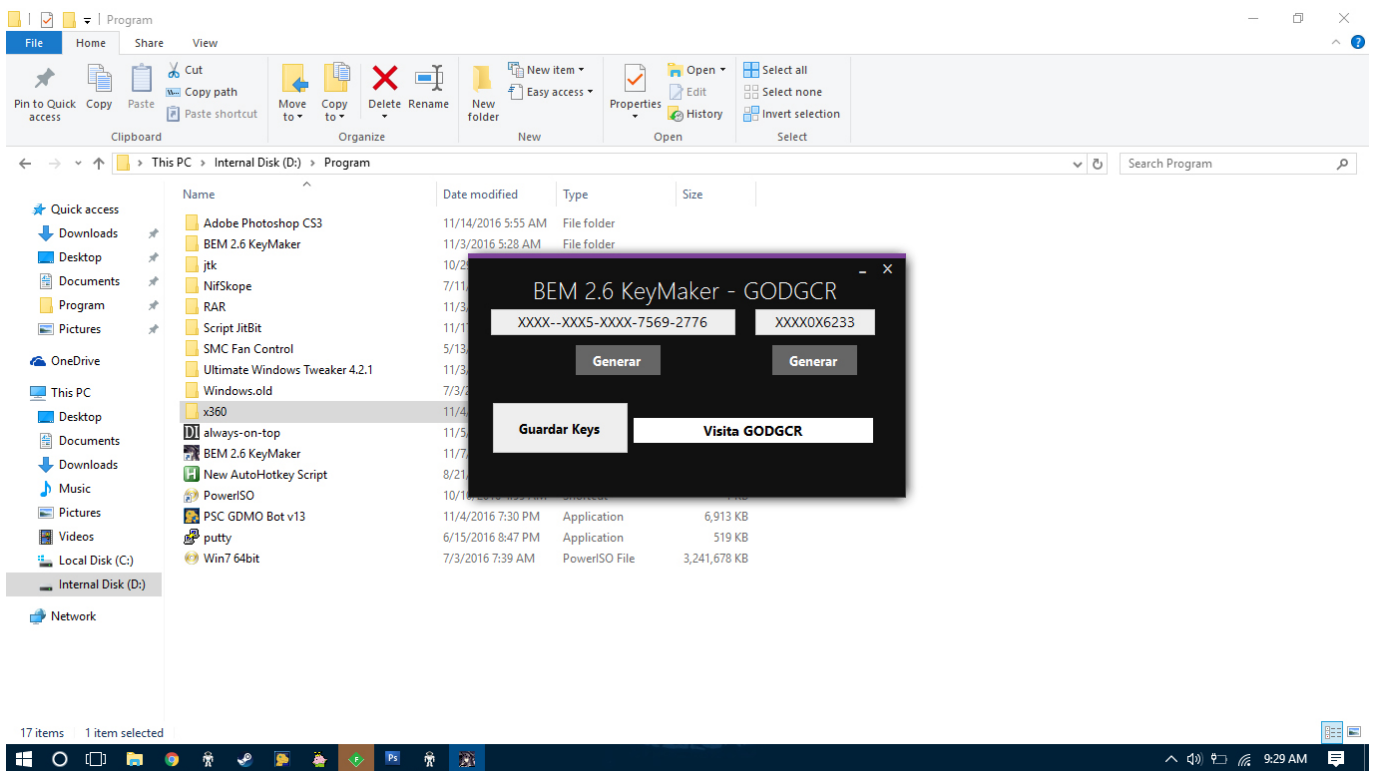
Program

File Home Share View

Pin to Quick access
Copy
Paste
Cut
Copy path
Paste shortcut
Clipboard

Move to
Copy to
Delete
Rename
Organize

New folder
New item
Easy access
New

Properties
Open
Edit
History
Open

Select all
Select none
Invert selection
Select

This PC > Internal Disk (D:) > Program

Search Program

Quick access
Downloads
Desktop
Documents
Program
Pictures
OneDrive
This PC
Desktop
Documents
Downloads
Music
Pictures
Videos
Local Disk (C:)
Internal Disk (D:)
Network

| Name | Date modified | Type | Size |
|---|---|---|---|
| Adobe Photoshop CS3 | 11/14/2016 5:55 AM | File folder | |
| BEM 2.6 KeyMaker | 11/3/2016 5:28 AM | File folder | |
| jtk | 10/2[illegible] | | |
| NifSkope | 7/11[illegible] | | |
| RAR | 11/3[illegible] | | |
| Script JitBit | 11/1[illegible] | | |
| SMC Fan Control | 5/13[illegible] | | |
| Ultimate Windows Tweaker 4.2.1 | 11/3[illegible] | | |
| Windows.old | 7/3/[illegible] | | |
| x360 | 11/4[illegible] | | |
| always-on-top | 11/5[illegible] | | |
| BEM 2.6 KeyMaker | 11/7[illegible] | | |
| New AutoHotkey Script | 8/21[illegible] | | |
| PowerISO | 10/1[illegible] | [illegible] | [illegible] |
| PSC GDMO Bot v13 | 11/4/2016 7:30 PM | Application | 6,913 KB |
| putty | 6/15/2016 8:47 PM | Application | 519 KB |
| Win7 64bit | 7/3/2016 7:39 AM | PowerISO File | 3,241,678 KB |

BEM 2.6 KeyMaker - GODGCR
XXXX--XXX5-XXXX-7569-2776
XXXX0X6233
Generar
Generar
Guardar Keys
Visita GODGCR

17 items 1 item selected

9:29 AM